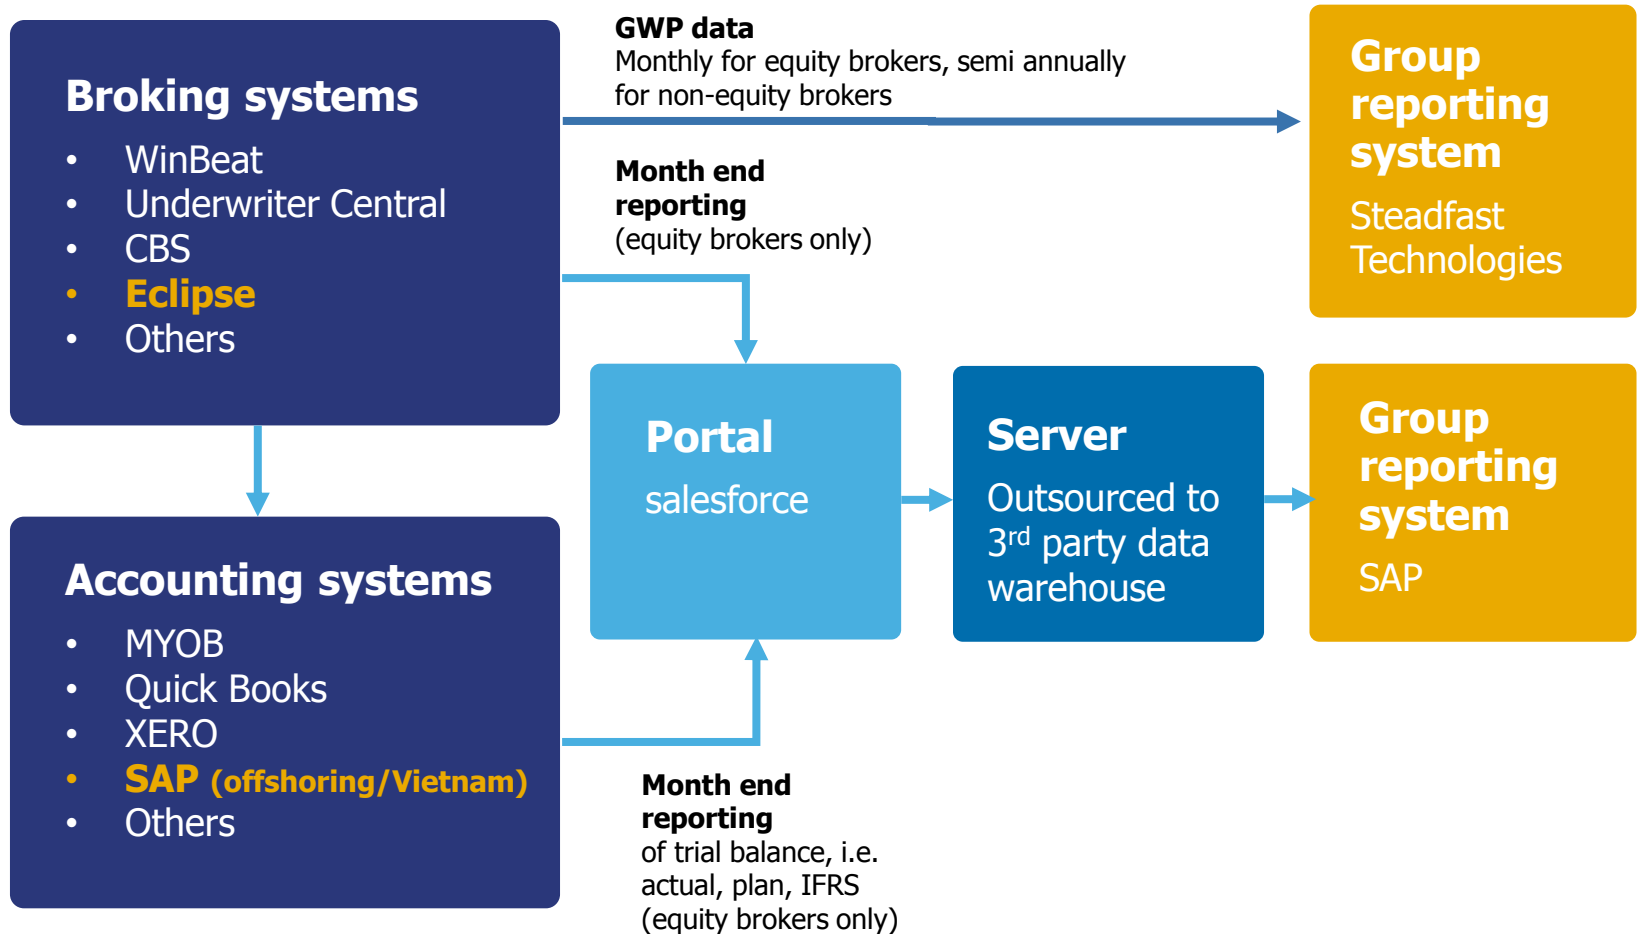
Broking systems
- WinBeat
- Underwriter Central
- CBS
- Eclipse
- Others

GWP data
Monthly for equity brokers, semi annually for non-equity brokers

Group reporting system
Steadfast Technologies

Month end reporting
(equity brokers only)

Portal
salesforce

Server
Outsourced to 3$^{rd}$ party data warehouse

Group reporting system
SAP

Accounting systems
- MYOB
- Quick Books
- XERO
- SAP (offshoring/Vietnam)
- Others

Month end reporting
of trial balance, i.e. actual, plan, IFRS
(equity brokers only)